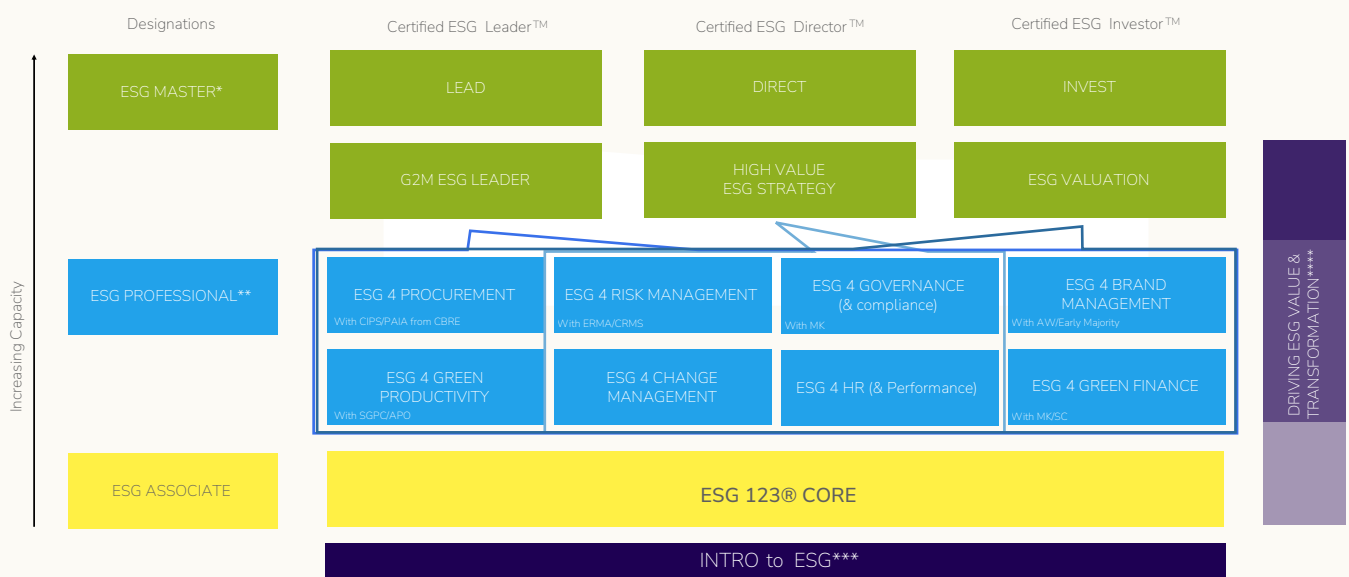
Designations

Certified ESG Leader™

Certified ESG Director™

Certified ESG Investor™

ESG MASTER*

LEAD

DIRECT

INVEST

G2M ESG LEADER

HIGH VALUE ESG STRATEGY

ESG VALUATION

Increasing Capacity

ESG PROFESSIONAL**

ESG 4 PROCUREMENT
With CIPS/PAIA from CBRE

ESG 4 RISK MANAGEMENT
With ERMA/CRMS

ESG 4 GOVERNANCE (& compliance)
With MK

ESG 4 BRAND MANAGEMENT
With AW/Early Majority

ESG 4 GREEN PRODUCTIVITY
With SGPC/APO

ESG 4 CHANGE MANAGEMENT

ESG 4 HR (& Performance)

ESG 4 GREEN FINANCE
With MK/SC

DRIVING ESG VALUE & TRANSFORMATION****

ESG ASSOCIATE

ESG 123® CORE

INTRO to ESG***